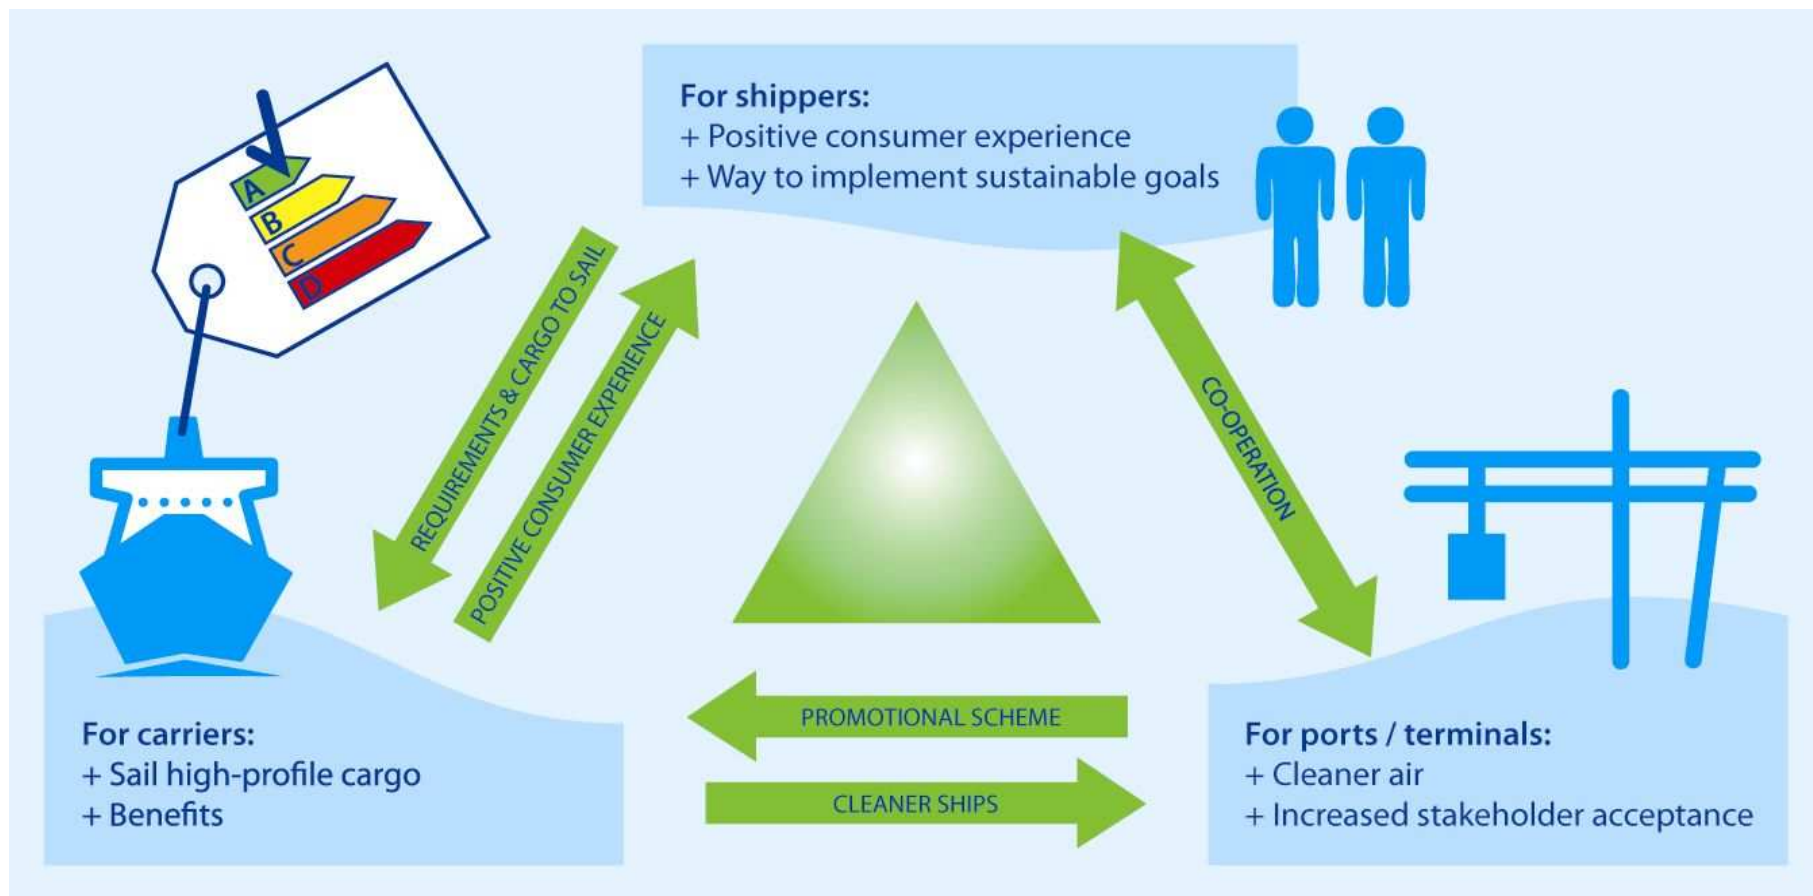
For shippers:
+ Positive consumer experience
+ Way to implement sustainable goals

A
B
C
D

REQUIREMENTS & CARGO TO SAIL

POSITIVE CONSUMER EXPERIENCE

CO-OPERATION

PROMOTIONAL SCHEME

CLEANER SHIPS

For carriers:
+ Sail high-profile cargo
+ Benefits

For ports / terminals:
+ Cleaner air
+ Increased stakeholder acceptance